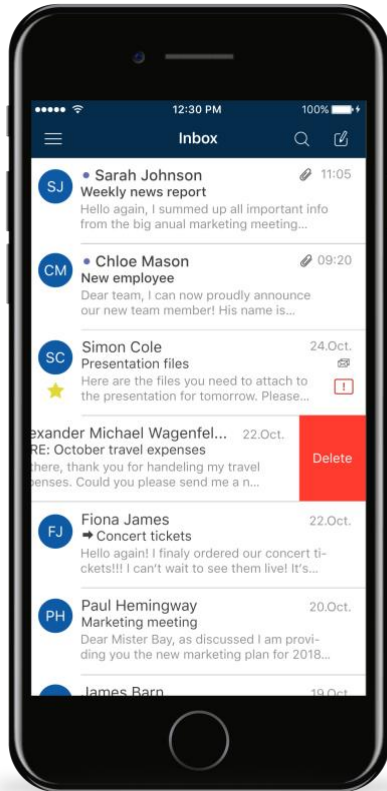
12:30 PM 100%

Inbox

SJ
• Sarah Johnson 11:05
Weekly news report
Hello again, I summed up all important info from the big anual marketing meeting...

CM
• Chloe Mason 09:20
New employee
Dear team, I can now proudly announce our new team member! His name is...

SC
Simon Cole 24.Oct.
Presentation files
Here are the files you need to attach to the presentation for tomorrow. Please...
!

exander Michael Wagenfel... 22.Oct.
RE: October travel expenses
there, thank you for handeling my travel xpenses. Could you please send me a n...
Delete

FJ
Fiona James 22.Oct.
➡ Concert tickets
Hello again! I finaly ordered our concert tickets!!! I can't wait to see them live! It's...

PH
Paul Hemingway 20.Oct.
Marketing meeting
Dear Mister Bay, as discussed I am providing you the new marketing plan for 2018...

James Barn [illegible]